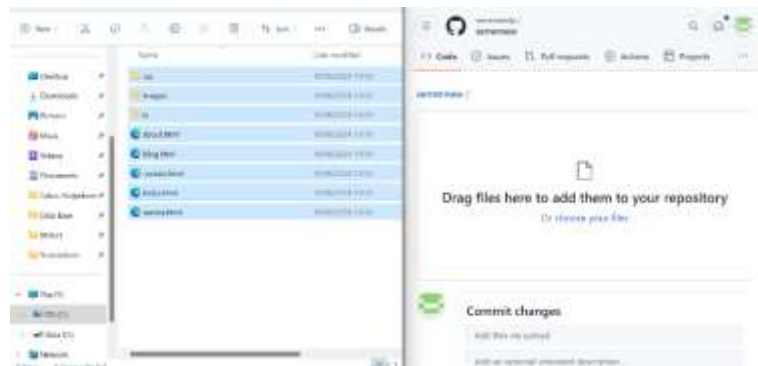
New | Sort | Details

Name | Date modified

css
images
js
about.html
blog.html
contact.html
index.html
services.html

Desktop
Downloads
Pictures
Music
Videos
Documents
This PC
Network

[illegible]

<> Code | Issues | Pull requests | Actions | Projects

Drag files here to add them to your repository

Or choose your files

Commit changes

Add files via upload

Add an optional extended description...